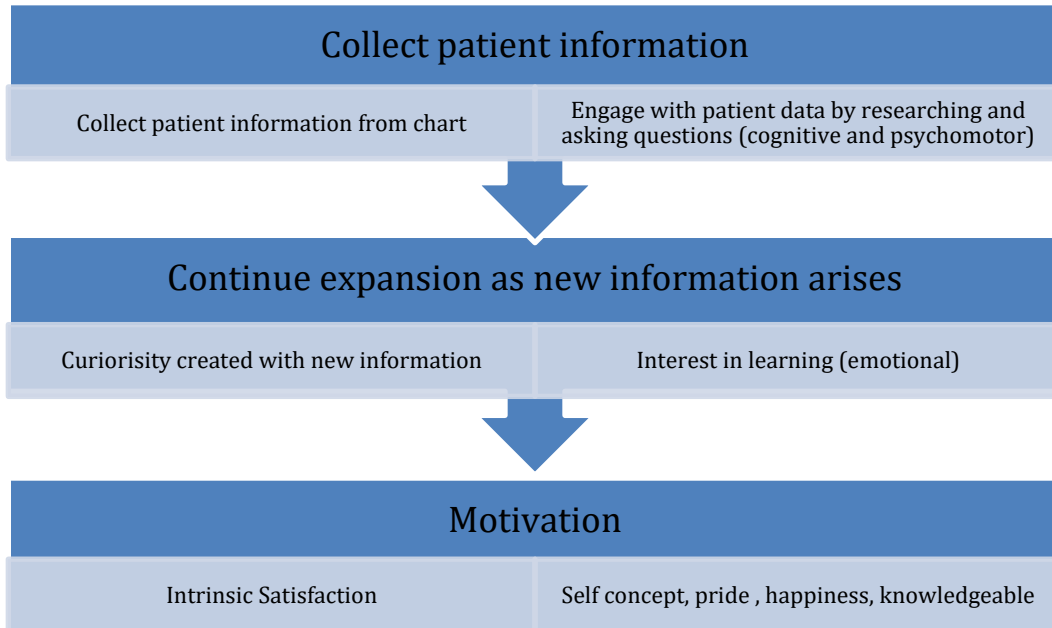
Collect patient information

Collect patient information from chart

Engage with patient data by researching and asking questions (cognitive and psychomotor)

Continue expansion as new information arises

Curiorisity created with new information

Interest in learning (emotional)

Motivation

Intrinsic Satisfaction

Self concept, pride , happiness, knowledgeable